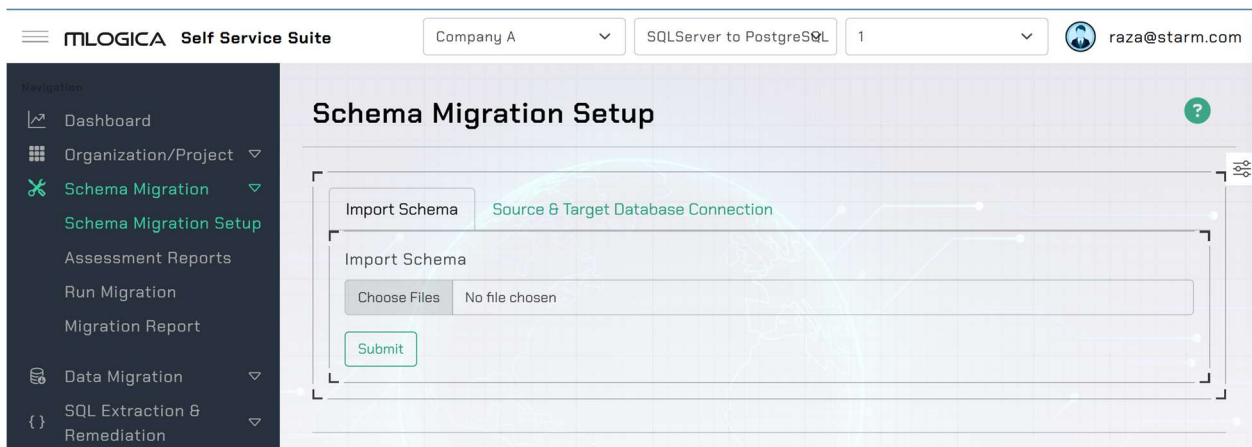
MLOGICA Self Service Suite

Company A

SQLServer to PostgreSQL

1

raza@starm.com

Navigation

Dashboard

Organization/Project

Schema Migration

Schema Migration Setup

Assessment Reports

Run Migration

Migration Report

Data Migration

SQL Extraction & Remediation

Schema Migration Setup

Import Schema

Source & Target Database Connection

Import Schema

Choose Files No file chosen

Submit